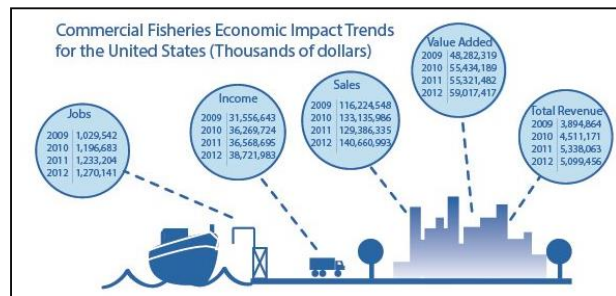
Commercial Fisheries Economic Impact Trends for the United States (Thousands of dollars)

Jobs
| 2009 | 1,029,542 |
|---|---|
| 2010 | 1,196,683 |
| 2011 | 1,233,204 |
| 2012 | 1,270,141 |

Income
| 2009 | 31,556,643 |
|---|---|
| 2010 | 36,269,724 |
| 2011 | 36,568,695 |
| 2012 | 38,721,983 |

Sales
| 2009 | 116,224,548 |
|---|---|
| 2010 | 133,135,986 |
| 2011 | 129,386,335 |
| 2012 | 140,660,993 |

Value Added
| 2009 | 48,282,319 |
|---|---|
| 2010 | 55,434,189 |
| 2011 | 55,321,482 |
| 2012 | 59,017,417 |

Total Revenue
| 2009 | 3,894,864 |
|---|---|
| 2010 | 4,511,171 |
| 2011 | 5,338,063 |
| 2012 | 5,099,456 |